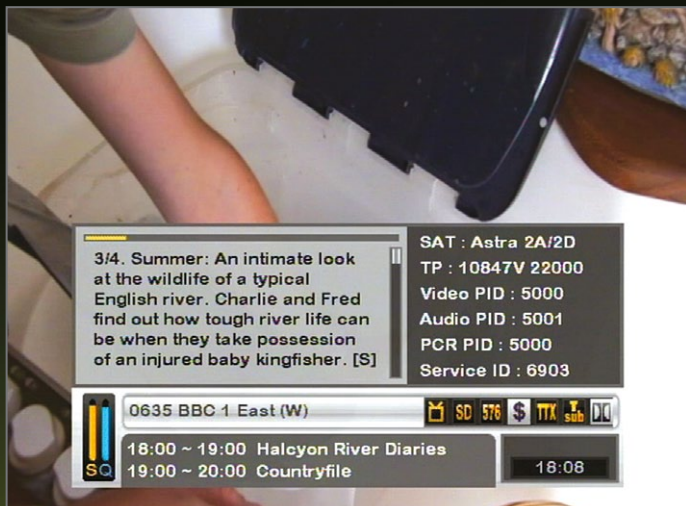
3/4. Summer: An intimate look at the wildlife of a typical English river. Charlie and Fred find out how tough river life can be when they take possession of an injured baby kingfisher. [S]

SAT : Astra 2A/2D
TP : 10847V 22000
Video PID : 5000
Audio PID : 5001
PCR PID : 5000
Service ID : 6903

0635 BBC 1 East (W)

SD 576 $ TTX sub

SQ

18:00 ~ 19:00 Halcyon River Diaries
19:00 ~ 20:00 Countryfile

18:08